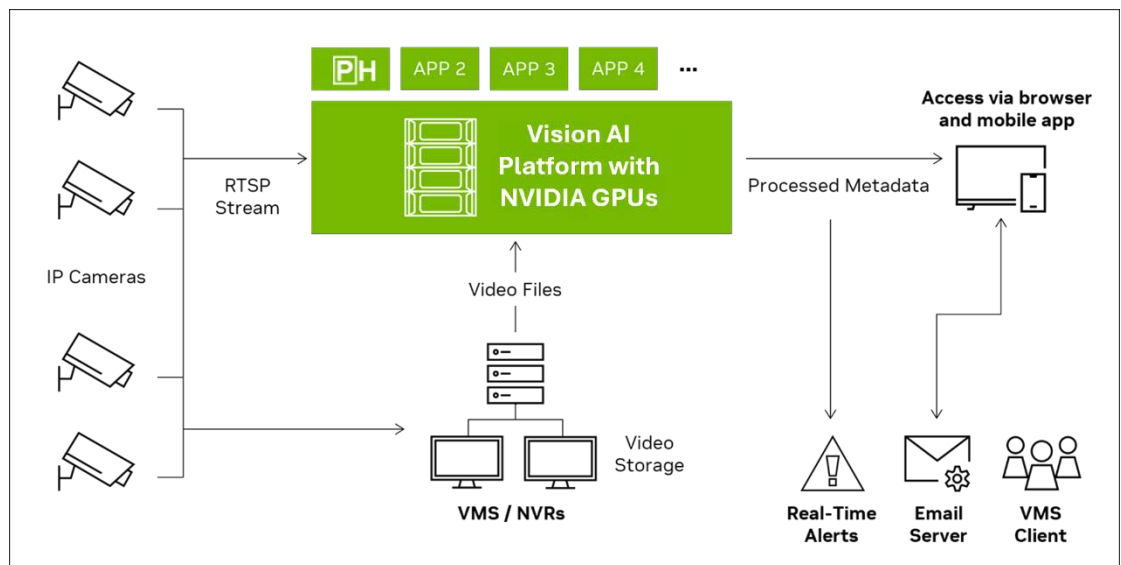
PH APP 2 APP 3 APP 4 ...

Vision AI Platform with NVIDIA GPUs

IP Cameras

RTSP Stream

Processed Metadata

Access via browser and mobile app

Video Files

Video Storage

VMS / NVRs

Real-Time Alerts

Email Server

VMS Client